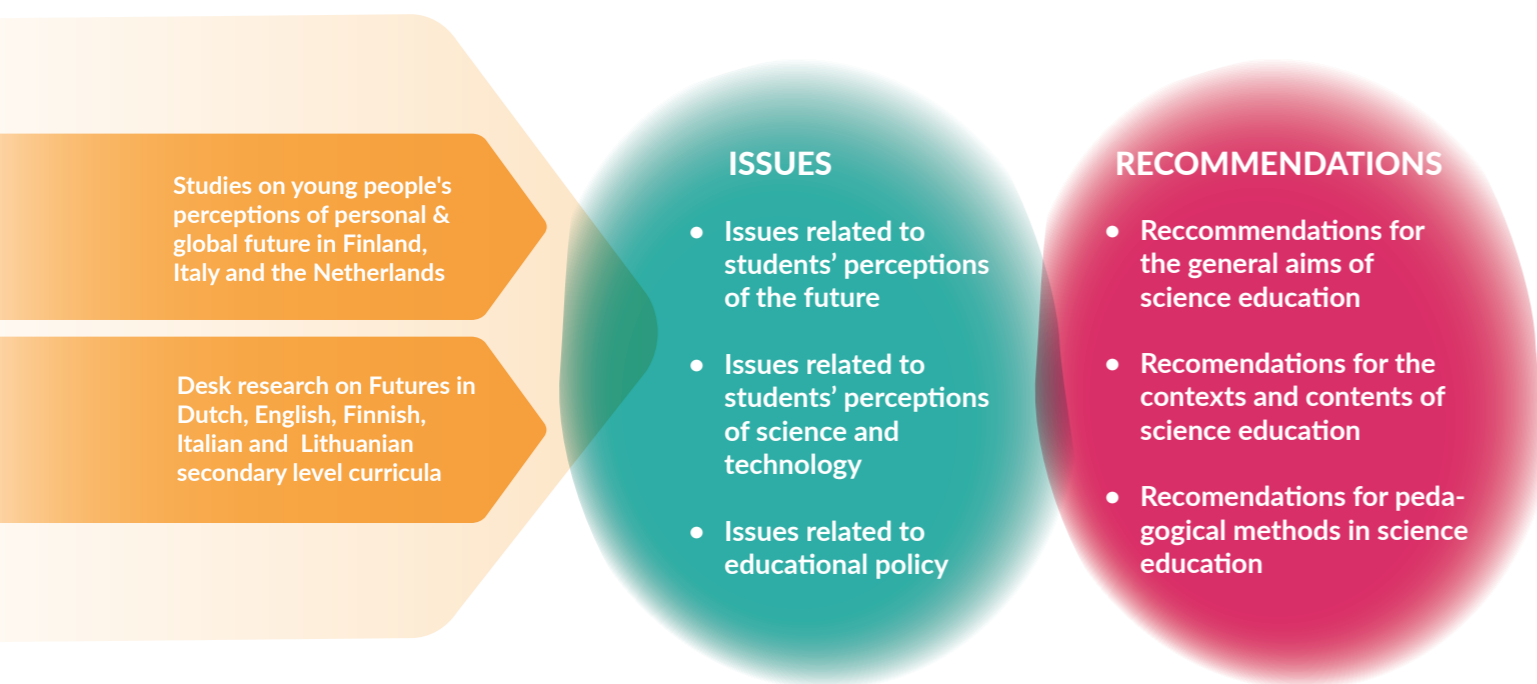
Studies on young people's perceptions of personal & global future in Finland, Italy and the Netherlands

Desk research on Futures in Dutch, English, Finnish, Italian and Lithuanian secondary level curricula

ISSUES

- Issues related to students' perceptions of the future
- Issues related to students' perceptions of science and technology
- Issues related to educational policy

RECOMMENDATIONS

- Reccommendations for the general aims of science education
- Recomendations for the contexts and contents of science education
- Recomendations for pedagogical methods in science education